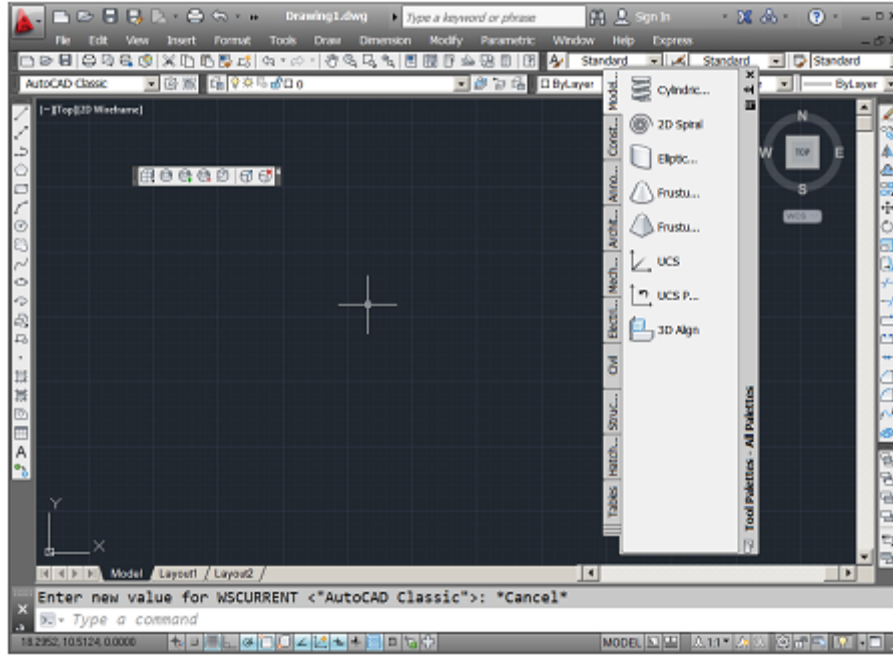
Drawing1.dwg
Type a keyword or phrase
Sign In
File Edit View Insert Format Tools Draw Dimension Modify Parametric Window Help Express
Standard
Standard
Standard
AutoCAD Classic
0
ByLayer
ByLayer
[-][Top][2D Wireframe]
Model...
Const...
Anno...
Archit...
Mech...
Electr...
Civil
Struc...
Hatch...
Tables
Cylindric...
2D Spiral
Elliptic...
Frustu...
Frustu...
UCS
UCS P...
3D Align
Tool Palettes - All Palettes
N
W
TOP
E
S
WCS
Y
X
Model
Layout1
Layout2
Enter new value for WSCURRENT <"AutoCAD Classic">: *Cancel*
Type a command
18.2952, 10.5124, 0.0000
MODEL
1:1